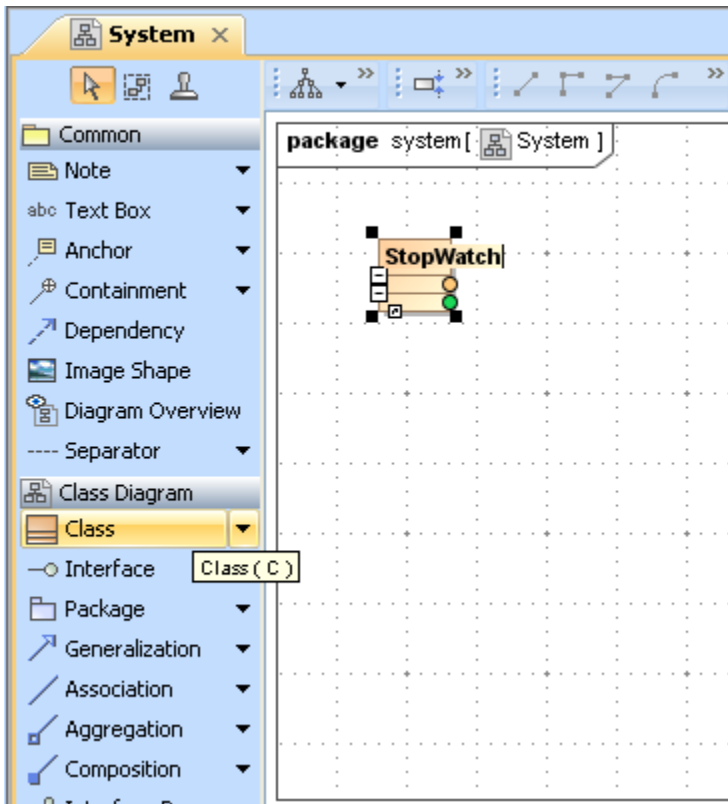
System ×

Common
Note
abc Text Box
Anchor
Containment
Dependency
Image Shape
Diagram Overview
---- Separator
Class Diagram
Class
Interface
Package
Generalization
Association
Aggregation
Composition
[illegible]

Class ( C )

package system [ System ]

StopWatch